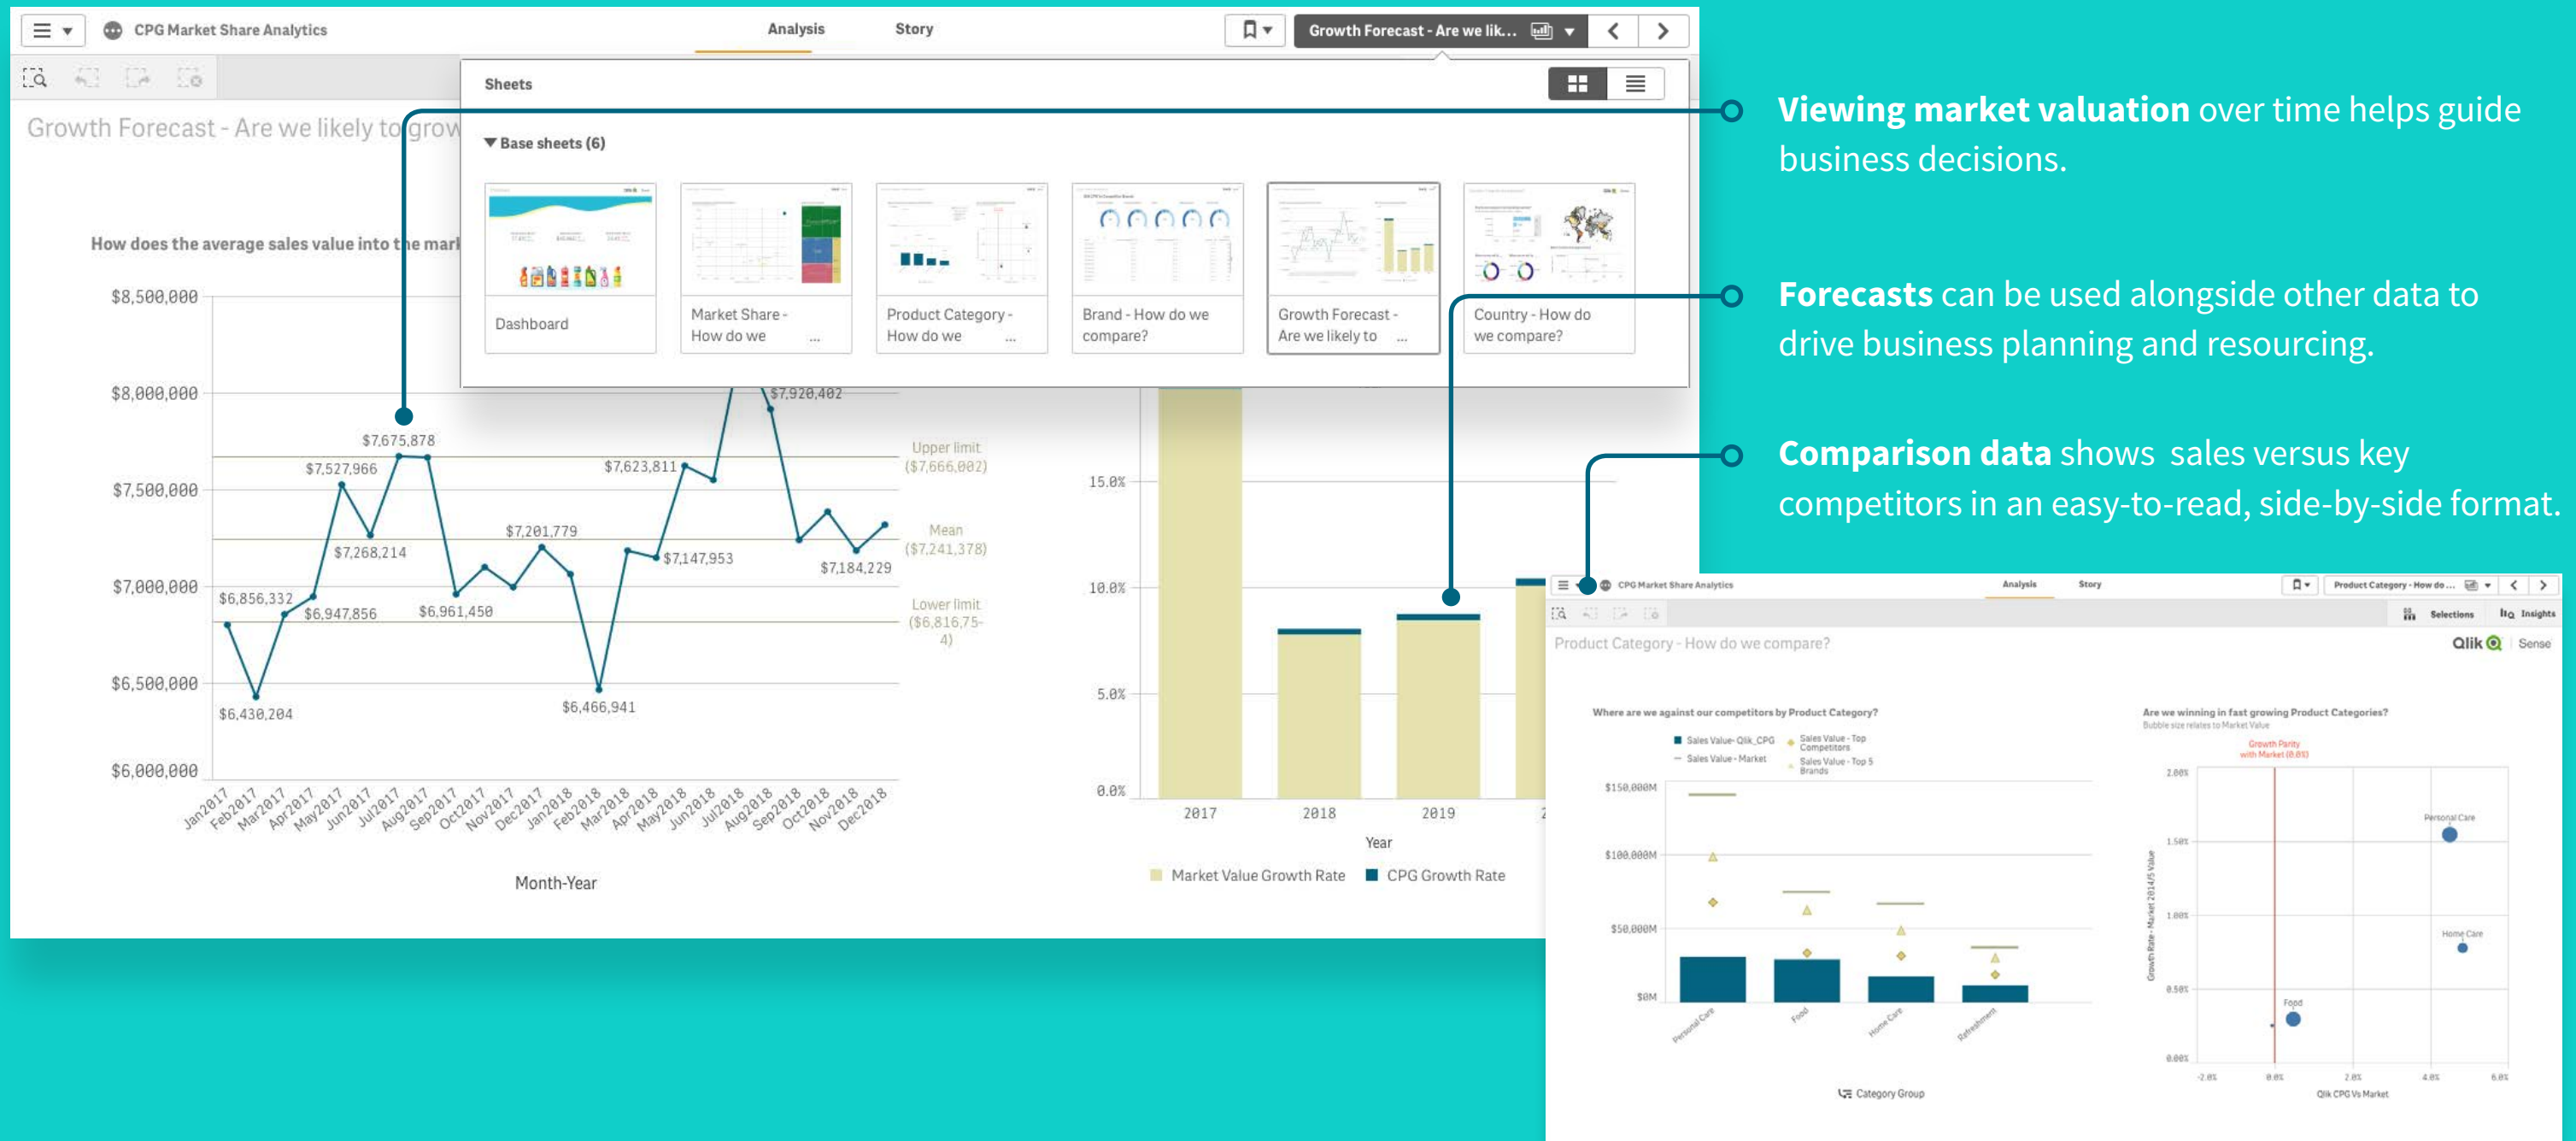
CPG Market Share Analytics

Analysis

Story

Growth Forecast - Are we lik...

Growth Forecast - Are we likely to grow

Sheets

Base sheets (6)

Dashboard

Market Share - How do we ...

Product Category - How do we ...

Brand - How do we compare?

Growth Forecast - Are we likely to ...

Country - How do we compare?

How does the average sales value into the mar

$8,500,000
$8,000,000
$7,500,000
$7,000,000
$6,500,000
$6,000,000

$7,675,878
$7,527,966
$7,268,214
$6,856,332
$6,947,856
$6,961,450
$7,201,779
$6,430,204
$6,466,941
$7,623,811
$7,147,953
$7,920,402
$7,184,229

Upper limit ($7,666,002)
Mean ($7,241,378)
Lower limit ($6,816,754)

Jan2017 Feb2017 Mar2017 Apr2017 May2017 Jun2017 Jul2017 Aug2017 Sep2017 Oct2017 Nov2017 Dec2017 Jan2018 Feb2018 Mar2018 Apr2018 May2018 Jun2018 Jul2018 Aug2018 Sep2018 Oct2018 Nov2018 Dec2018

Month-Year

15.0%
10.0%
5.0%
0.0%
2017
2018
2019
Year

Market Value Growth Rate
CPG Growth Rate

**Viewing market valuation** over time helps guide business decisions.

**Forecasts** can be used alongside other data to drive business planning and resourcing.

**Comparison data** shows sales versus key competitors in an easy-to-read, side-by-side format.

CPG Market Share Analytics
Analysis
Story
Product Category - How do ...
Selections
Insights
Product Category - How do we compare?
Qlik Sense

Where are we against our competitors by Product Category?
Sales Value- Qlik_CPG
Sales Value - Market
Sales Value - Top Competitors
Sales Value - Top 5 Brands
$150,000M
$100,000M
$50,000M
$0M
Personal Care
Food
Home Care
Refreshment
Category Group

Are we winning in fast growing Product Categories?
Bubble size relates to Market Value
Growth Parity with Market (0.0%)
2.00%
1.50%
1.00%
0.50%
0.00%
Personal Care
Home Care
Food
Growth Rate - Market 2014/5 Value
-2.0%
0.0%
2.0%
4.0%
6.0%
Qlik CPG Vs Market